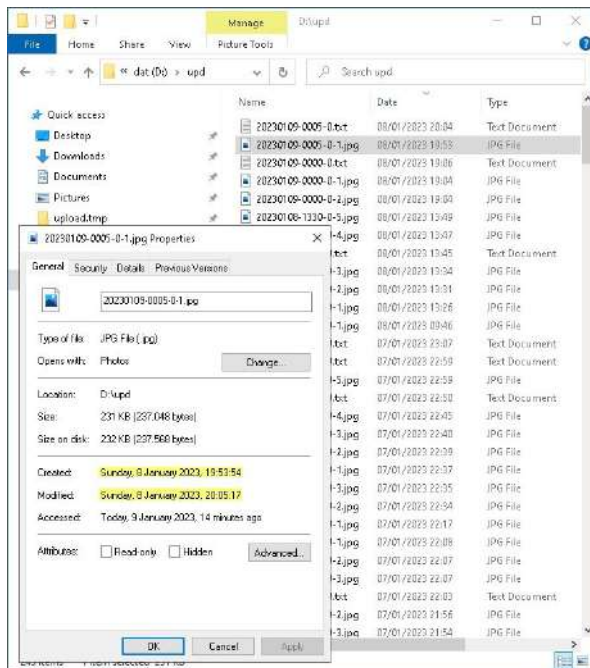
Manage D:\upd
File Home Share View Picture Tools
« dat (D:) › upd
Search upd

Quick access
Desktop
Downloads
Documents
Pictures
upload.tmp

| Name | Date | Type |
|---|---|---|
| 20230109-0005-0.txt | 08/01/2023 20:04 | Text Document |
| 20230109-0005-0-1.jpg | 08/01/2023 19:53 | JPG File |
| 20230109-0000-0.txt | 08/01/2023 19:06 | Text Document |
| 20230109-0000-0-1.jpg | 08/01/2023 19:04 | JPG File |
| 20230109-0000-0-2.jpg | 08/01/2023 19:04 | JPG File |
| 20230108-1330-0-5.jpg | 08/01/2023 13:49 | JPG File |
| -4.jpg | 08/01/2023 13:47 | JPG File |
| .txt | 08/01/2023 13:45 | Text Document |
| -3.jpg | 08/01/2023 13:34 | JPG File |
| -2.jpg | 08/01/2023 13:31 | JPG File |
| -1.jpg | 08/01/2023 13:26 | JPG File |
| -1.jpg | 08/01/2023 09:46 | JPG File |
| .txt | 07/01/2023 23:07 | Text Document |
| .txt | 07/01/2023 22:59 | Text Document |
| -5.jpg | 07/01/2023 22:59 | JPG File |
| .txt | 07/01/2023 22:50 | Text Document |
| -4.jpg | 07/01/2023 22:45 | JPG File |
| -3.jpg | 07/01/2023 22:40 | JPG File |
| -2.jpg | 07/01/2023 22:39 | JPG File |
| -1.jpg | 07/01/2023 22:37 | JPG File |
| -3.jpg | 07/01/2023 22:35 | JPG File |
| -2.jpg | 07/01/2023 22:34 | JPG File |
| -1.jpg | 07/01/2023 22:17 | JPG File |
| -1.jpg | 07/01/2023 22:09 | JPG File |
| -2.jpg | 07/01/2023 22:07 | JPG File |
| -3.jpg | 07/01/2023 22:07 | JPG File |
| .txt | 07/01/2023 22:03 | Text Document |
| -2.jpg | 07/01/2023 21:56 | JPG File |
| -3.jpg | 07/01/2023 21:54 | JPG File |

20230109-0005-0-1.jpg Properties
General Security Details Previous Versions
20230109-0005-0-1.jpg
Type of file: JPG File (.jpg)
Opens with: Photos Change...
Location: D:\upd
Size: 231 KB (237,048 bytes)
Size on disk: 232 KB (237,568 bytes)
Created: Sunday, 8 January 2023, 19:53:54
Modified: Sunday, 8 January 2023, 20:05:17
Accessed: Today, 9 January 2023, 14 minutes ago
Attributes: Read-only Hidden Advanced...
OK Cancel Apply